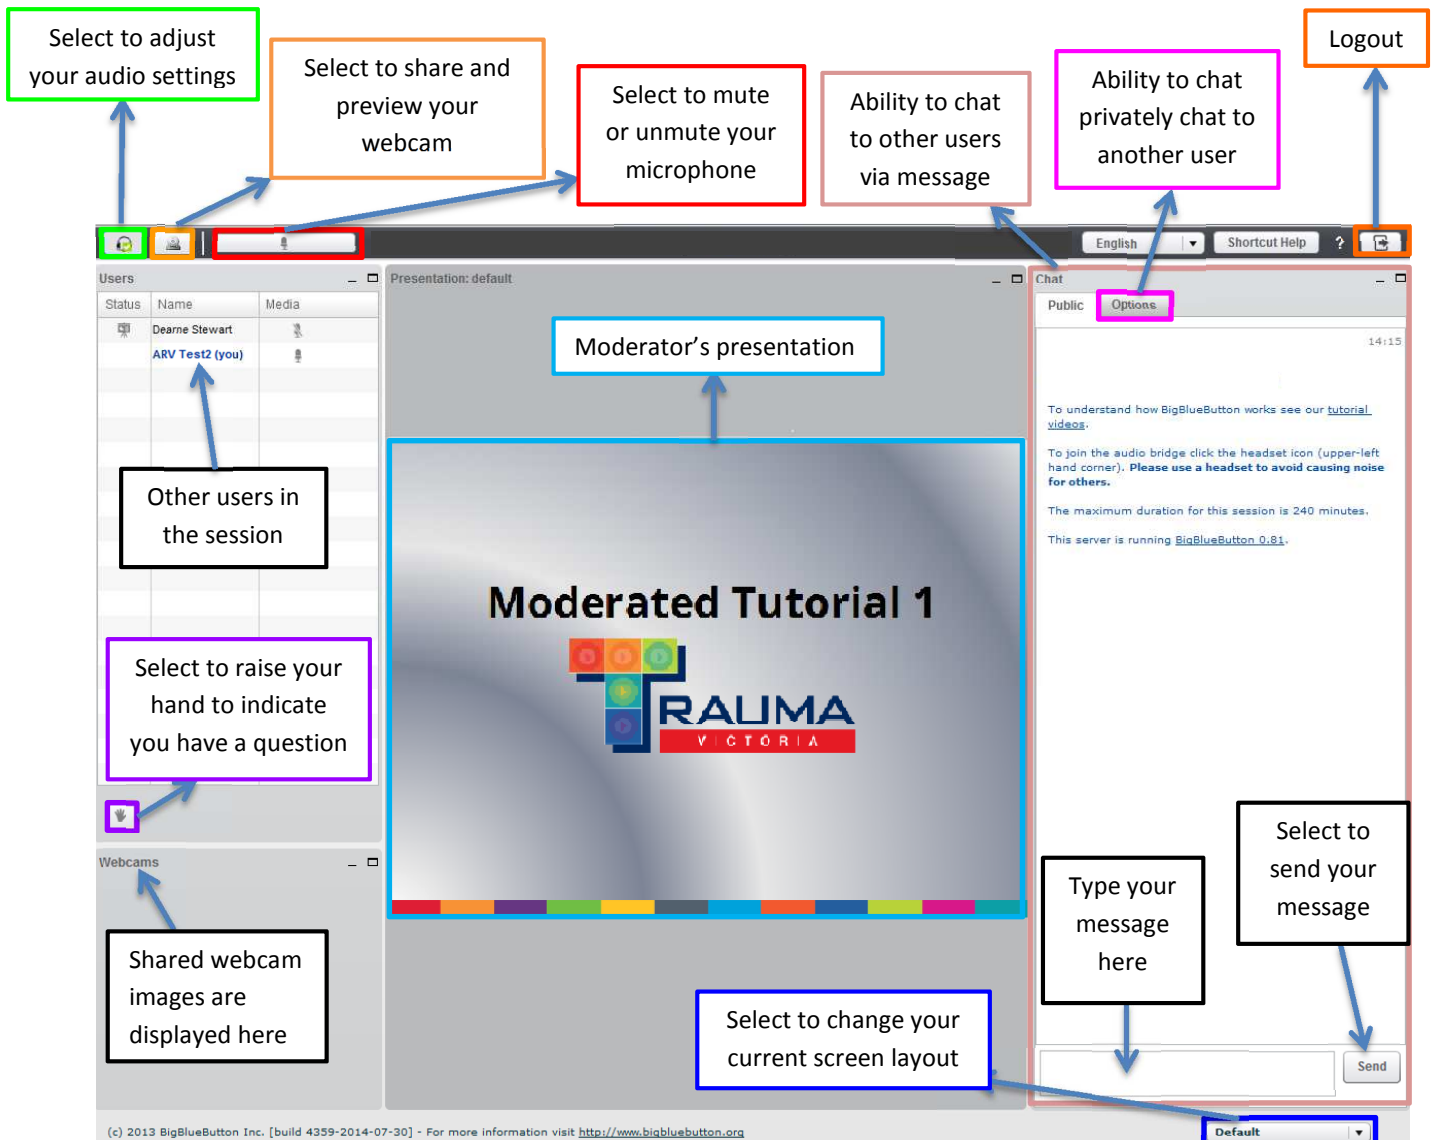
Select to adjust your audio settings

Select to share and preview your webcam

Select to mute or unmute your microphone

Ability to chat to other users via message

Ability to chat privately chat to another user

Logout

English

Shortcut Help

?

Users

Status | Name | Media

Dearne Stewart

ARV Test2 (you)

Other users in the session

Select to raise your hand to indicate you have a question

Webcams

Shared webcam images are displayed here

Presentation: default

Moderator's presentation

Moderated Tutorial 1

RAUMA

VICTORIA

Select to change your current screen layout

Chat

Public

Options

14:15

To understand how BigBlueButton works see our tutorial videos.

To join the audio bridge click the headset icon (upper-left hand corner). Please use a headset to avoid causing noise for others.

The maximum duration for this session is 240 minutes.

This server is running BigBlueButton 0.81.

Type your message here

Select to send your message

Send

Default

(c) 2013 BigBlueButton Inc. [build 4359-2014-07-30] - For more information visit http://www.bigbluebutton.org